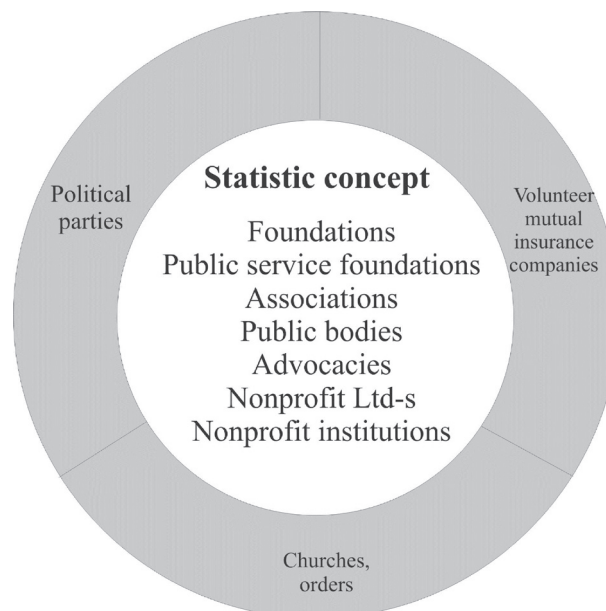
Statistic concept

Foundations
Public service foundations
Associations
Public bodies
Advocacies
Nonprofit Ltd-s
Nonprofit institutions

Political parties

Volunteer mutual insurance companies

Churches, orders